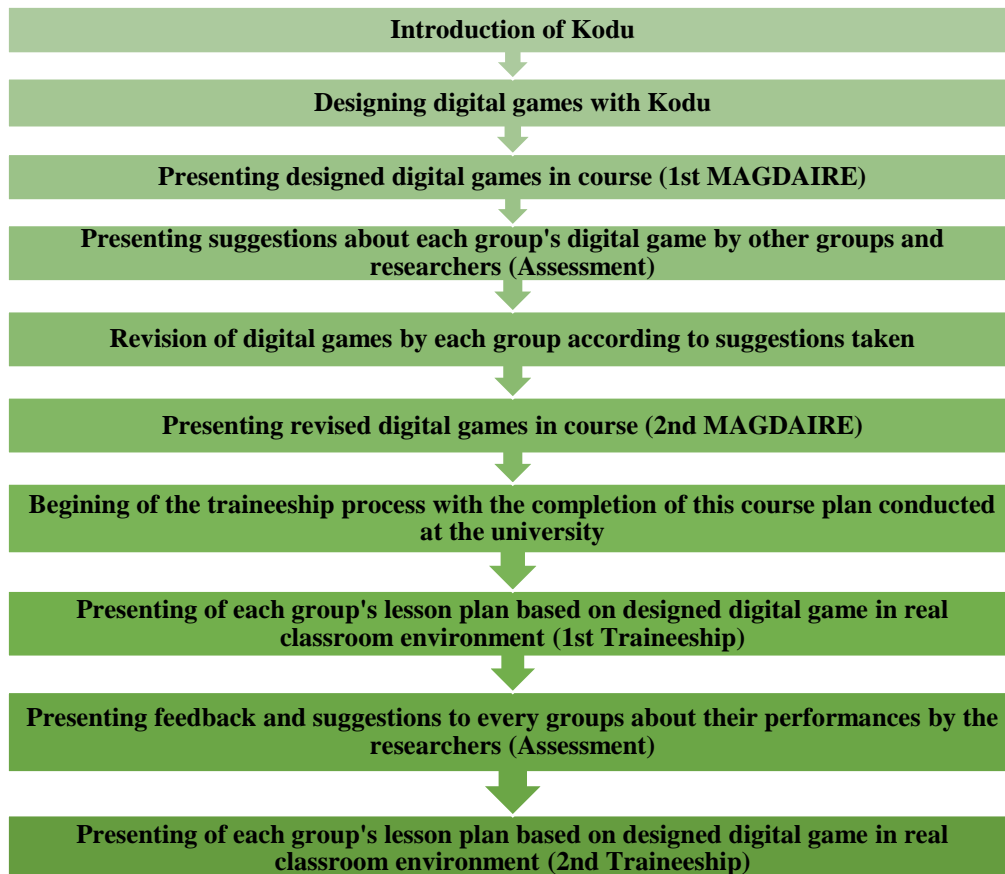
Introduction of Kodu

Designing digital games with Kodu

Presenting designed digital games in course (1st MAGDAIRE)

Presenting suggestions about each group's digital game by other groups and researchers (Assessment)

Revision of digital games by each group according to suggestions taken

Presenting revised digital games in course (2nd MAGDAIRE)

Begining of the traineeship process with the completion of this course plan conducted at the university

Presenting of each group's lesson plan based on designed digital game in real classroom environment (1st Traineeship)

Presenting feedback and suggestions to every groups about their performances by the researchers (Assessment)

Presenting of each group's lesson plan based on designed digital game in real classroom environment (2nd Traineeship)